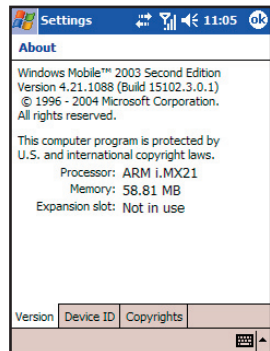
Settings 11:05 ok

About

Windows Mobile™ 2003 Second Edition
Version 4.21.1088 (Build 15102.3.0.1)
© 1996 - 2004 Microsoft Corporation.
All rights reserved.

This computer program is protected by U.S. and international copyright laws.

Processor: ARM i.MX21
Memory: 58.81 MB
Expansion slot: Not in use

Version | Device ID | Copyrights